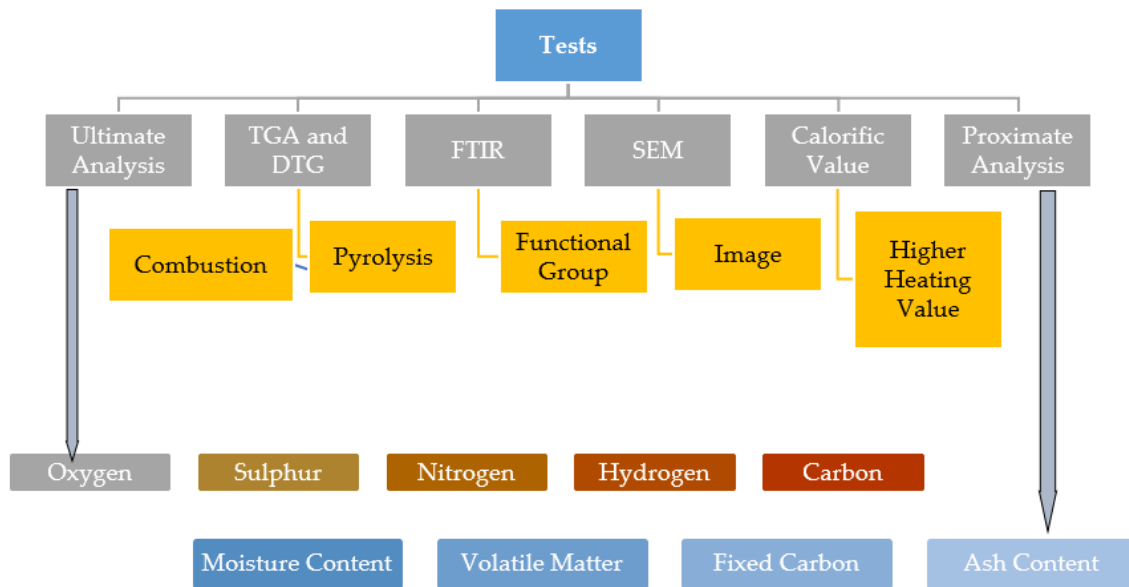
Tests

Ultimate Analysis

TGA and DTG

FTIR

SEM

Calorific Value

Proximate Analysis

Combustion

Pyrolysis

Functional Group

Image

Higher Heating Value

Oxygen

Sulphur

Nitrogen

Hydrogen

Carbon

Moisture Content

Volatile Matter

Fixed Carbon

Ash Content